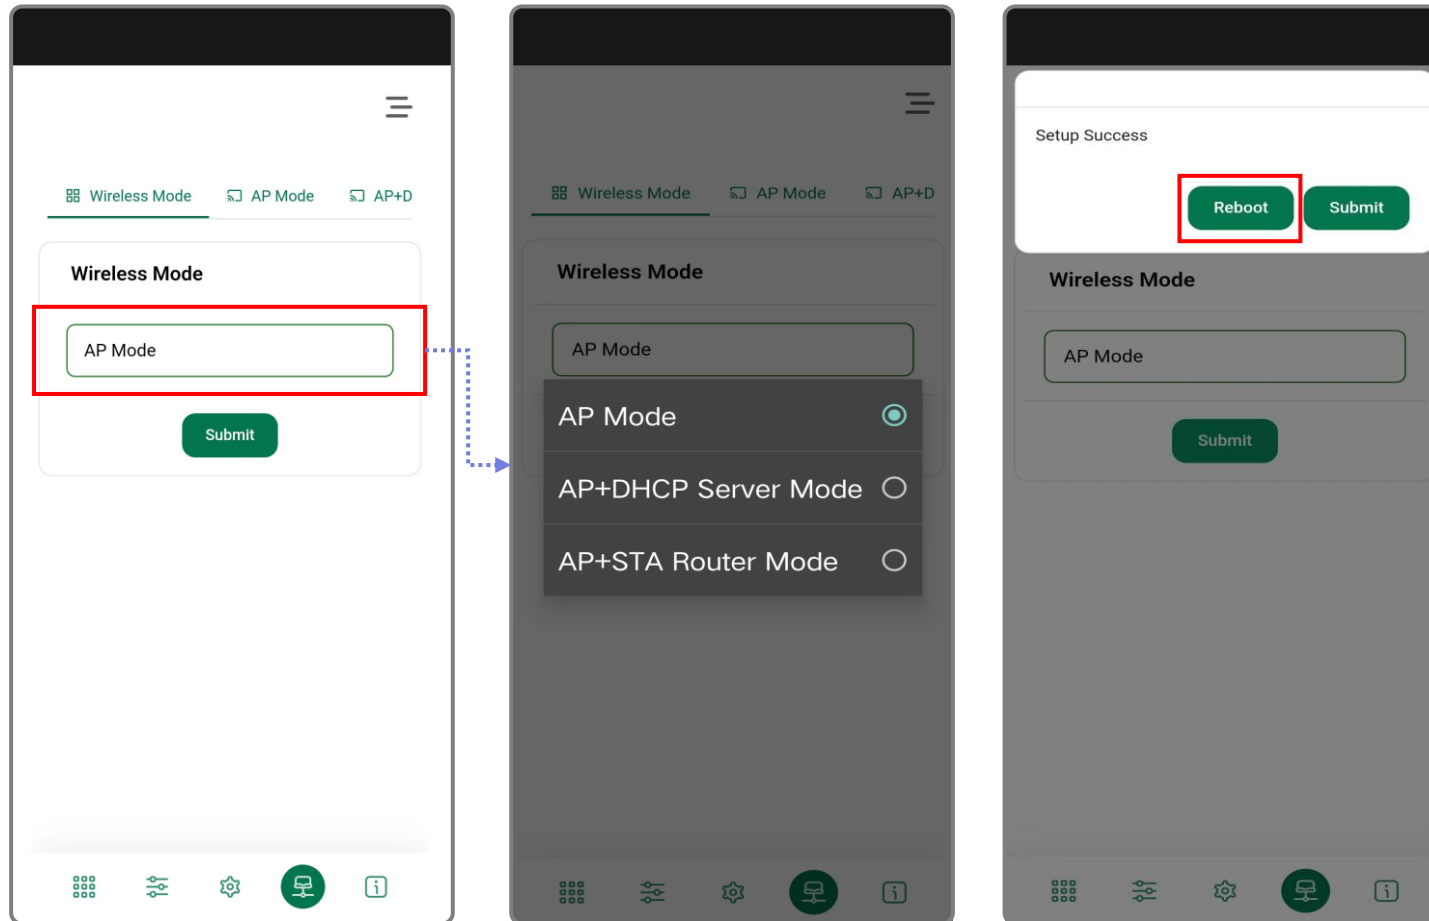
Wireless Mode AP Mode AP+D

Wireless Mode

AP Mode

Submit

Wireless Mode AP Mode AP+D

Wireless Mode

AP Mode

AP Mode

AP+DHCP Server Mode

AP+STA Router Mode

Setup Success

Reboot Submit

Wireless Mode

AP Mode

Submit